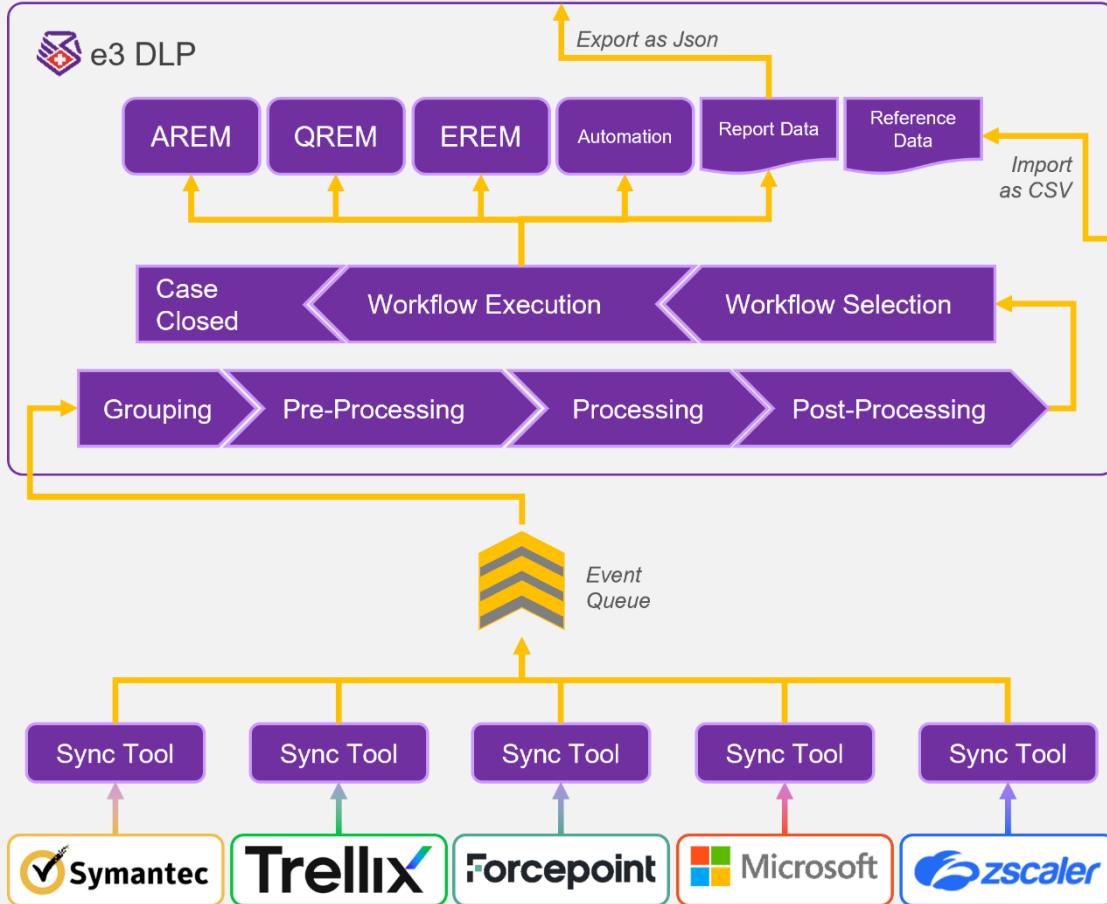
e3 DLP

Export as Json

AREM
QREM
EREM
Automation
Report Data
Reference Data

Import as CSV

Case Closed
Workflow Execution
Workflow Selection

Grouping
Pre-Processing
Processing
Post-Processing

Event Queue

Sync Tool
Sync Tool
Sync Tool
Sync Tool
Sync Tool

Symantec
Trellix
Forcepoint
Microsoft
zscaler